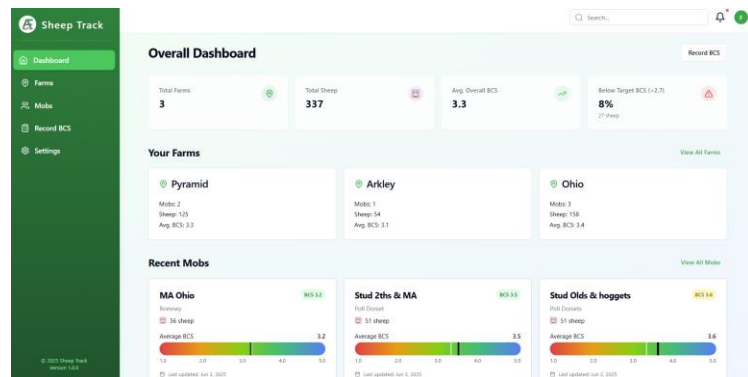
Sheep Track

Dashboard
Farms
Mobs
Record BCS
Settings

© 2025 Sheep Track
Version 1.0.0

Search...

F

Overall Dashboard

Record BCS

Total Farms
3

Total Sheep
337

Avg. Overall BCS
3.3

Below Target BCS (<2.7)
8%
27 sheep

Your Farms

View All Farms

Pyramid
Mobs: 2
Sheep: 125
Avg. BCS: 3.3

Arkley
Mobs: 1
Sheep: 54
Avg. BCS: 3.1

Ohio
Mobs: 3
Sheep: 158
Avg. BCS: 3.4

Recent Mobs

View All Mobs

MA Ohio
BCS 3.2
Romney
36 sheep
Average BCS 3.2
1.0 2.0 3.0 4.0 5.0
Last updated: Jun 3, 2025

Stud 2ths & MA
BCS 3.5
Poll Dorset
51 sheep
Average BCS 3.5
1.0 2.0 3.0 4.0 5.0
Last updated: Jun 3, 2025

Stud Olds & hoggets
BCS 3.6
Poll Dorsets
51 sheep
Average BCS 3.6
1.0 2.0 3.0 4.0 5.0
Last updated: Jun 3, 2025